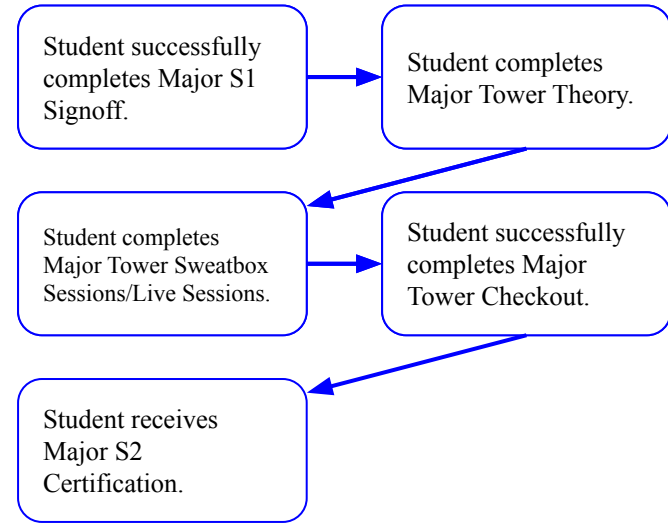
Student successfully completes Major S1 Signoff.

Student completes Major Tower Theory.

Student completes Major Tower Sweatbox Sessions/Live Sessions.

Student successfully completes Major Tower Checkout.

Student receives Major S2 Certification.